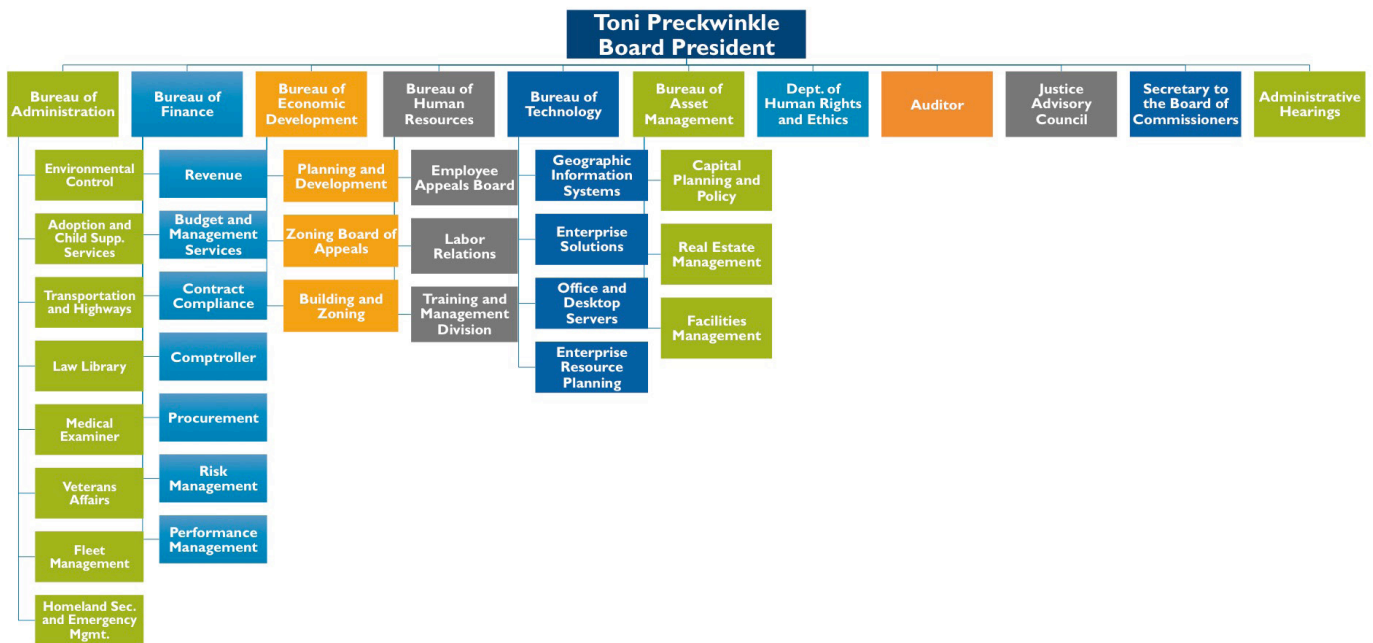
Toni Preckwinkle
Board President

Bureau of Administration

Environmental Control

Adoption and Child Supp. Services

Transportation and Highways

Law Library

Medical Examiner

Veterans Affairs

Fleet Management

Homeland Sec. and Emergency Mgmt.

Bureau of Finance

Revenue

Budget and Management Services

Contract Compliance

Comptroller

Procurement

Risk Management

Performance Management

Bureau of Economic Development

Planning and Development

Zoning Board of Appeals

Building and Zoning

Bureau of Human Resources

Employee Appeals Board

Labor Relations

Training and Management Division

Bureau of Technology

Geographic Information Systems

Enterprise Solutions

Office and Desktop Servers

Enterprise Resource Planning

Bureau of Asset Management

Capital Planning and Policy

Real Estate Management

Facilities Management

Dept. of Human Rights and Ethics

Auditor

Justice Advisory Council

Secretary to the Board of Commissioners

Administrative Hearings